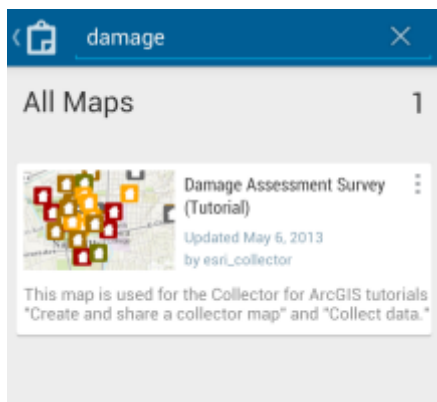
damage

All Maps 1

Damage Assessment Survey (Tutorial)

Updated May 6, 2013

by esri_collector

This map is used for the Collector for ArcGIS tutorials "Create and share a collector map" and "Collect data."